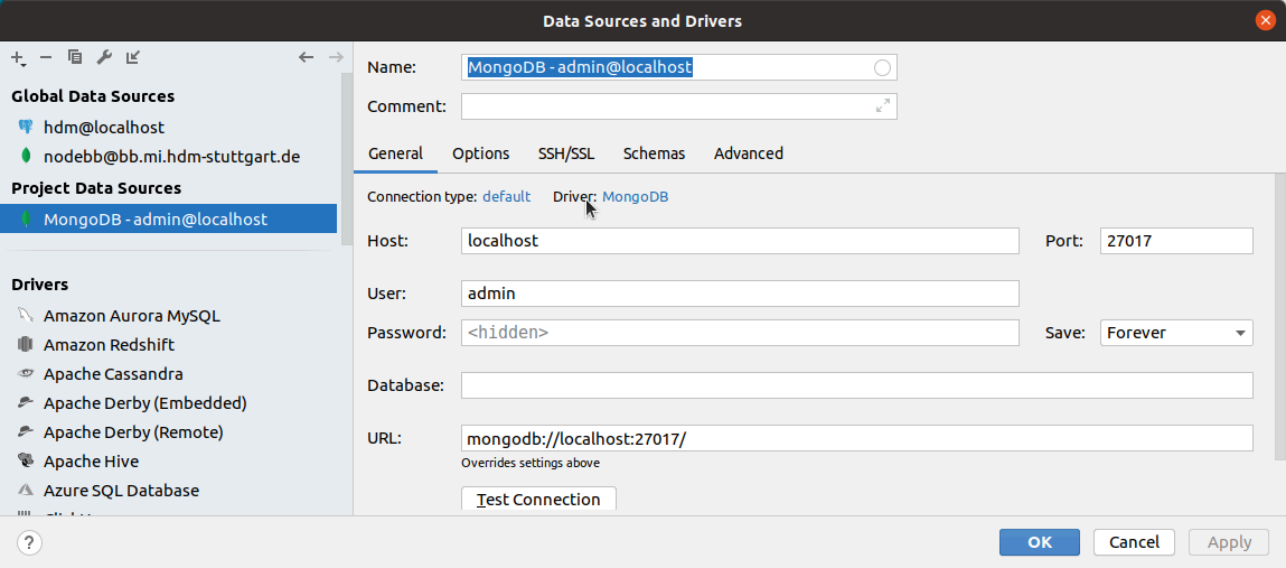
Data Sources and Drivers

Global Data Sources
hdm@localhost
nodebb@bb.mi.hdm-stuttgart.de
Project Data Sources
MongoDB - admin@localhost

Drivers
Amazon Aurora MySQL
Amazon Redshift
Apache Cassandra
Apache Derby (Embedded)
Apache Derby (Remote)
Apache Hive
Azure SQL Database
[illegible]

Name: MongoDB - admin@localhost
Comment:

General Options SSH/SSL Schemas Advanced

Connection type: default Driver: MongoDB

Host: localhost Port: 27017

User: admin
Password: <hidden> Save: Forever

Database:

URL: mongodb://localhost:27017/
Overrides settings above

Test Connection

?
OK Cancel Apply